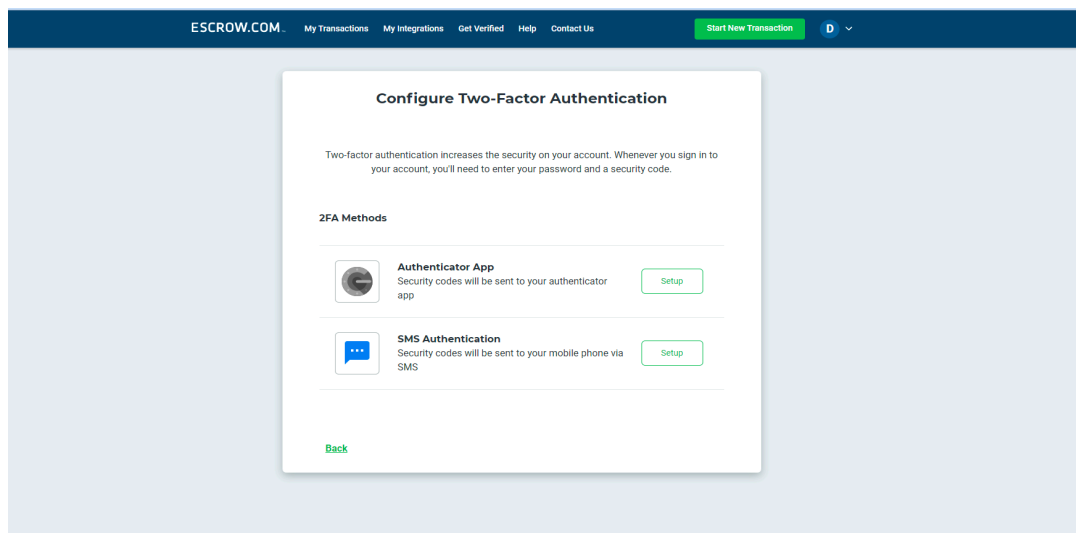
ESCROW.COM My Transactions My Integrations Get Verified Help Contact Us Start New Transaction D

Configure Two-Factor Authentication

Two-factor authentication increases the security on your account. Whenever you sign in to your account, you'll need to enter your password and a security code.

2FA Methods

Authenticator App
Security codes will be sent to your authenticator app
Setup

SMS Authentication
Security codes will be sent to your mobile phone via SMS
Setup

Back